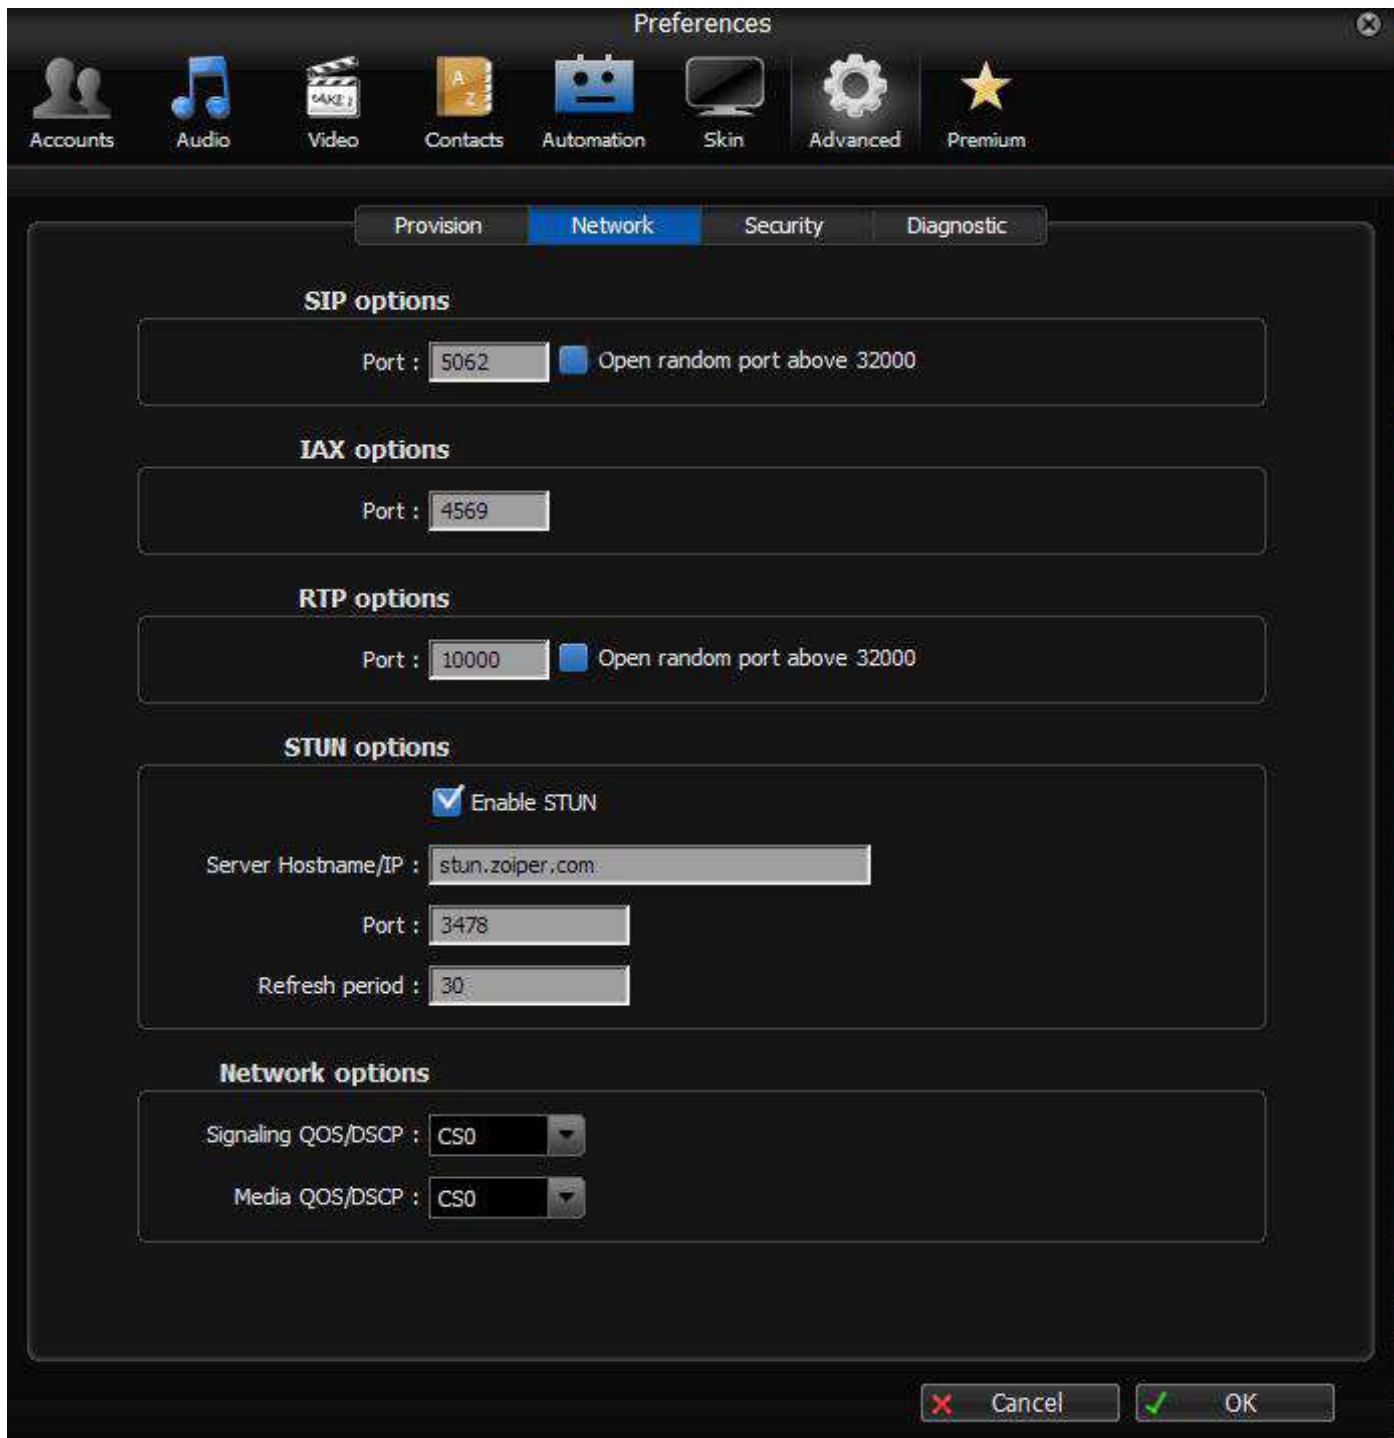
Preferences

Accounts Audio Video Contacts Automation Skin Advanced Premium

Provision Network Security Diagnostic

SIP options

Port : 5062 Open random port above 32000

IAX options

Port : 4569

RTP options

Port : 10000 Open random port above 32000

STUN options

Enable STUN

Server Hostname/IP : stun.zoiper.com

Port : 3478

Refresh period : 30

Network options

Signaling QOS/DSCP : CS0

Media QOS/DSCP : CS0

Cancel OK